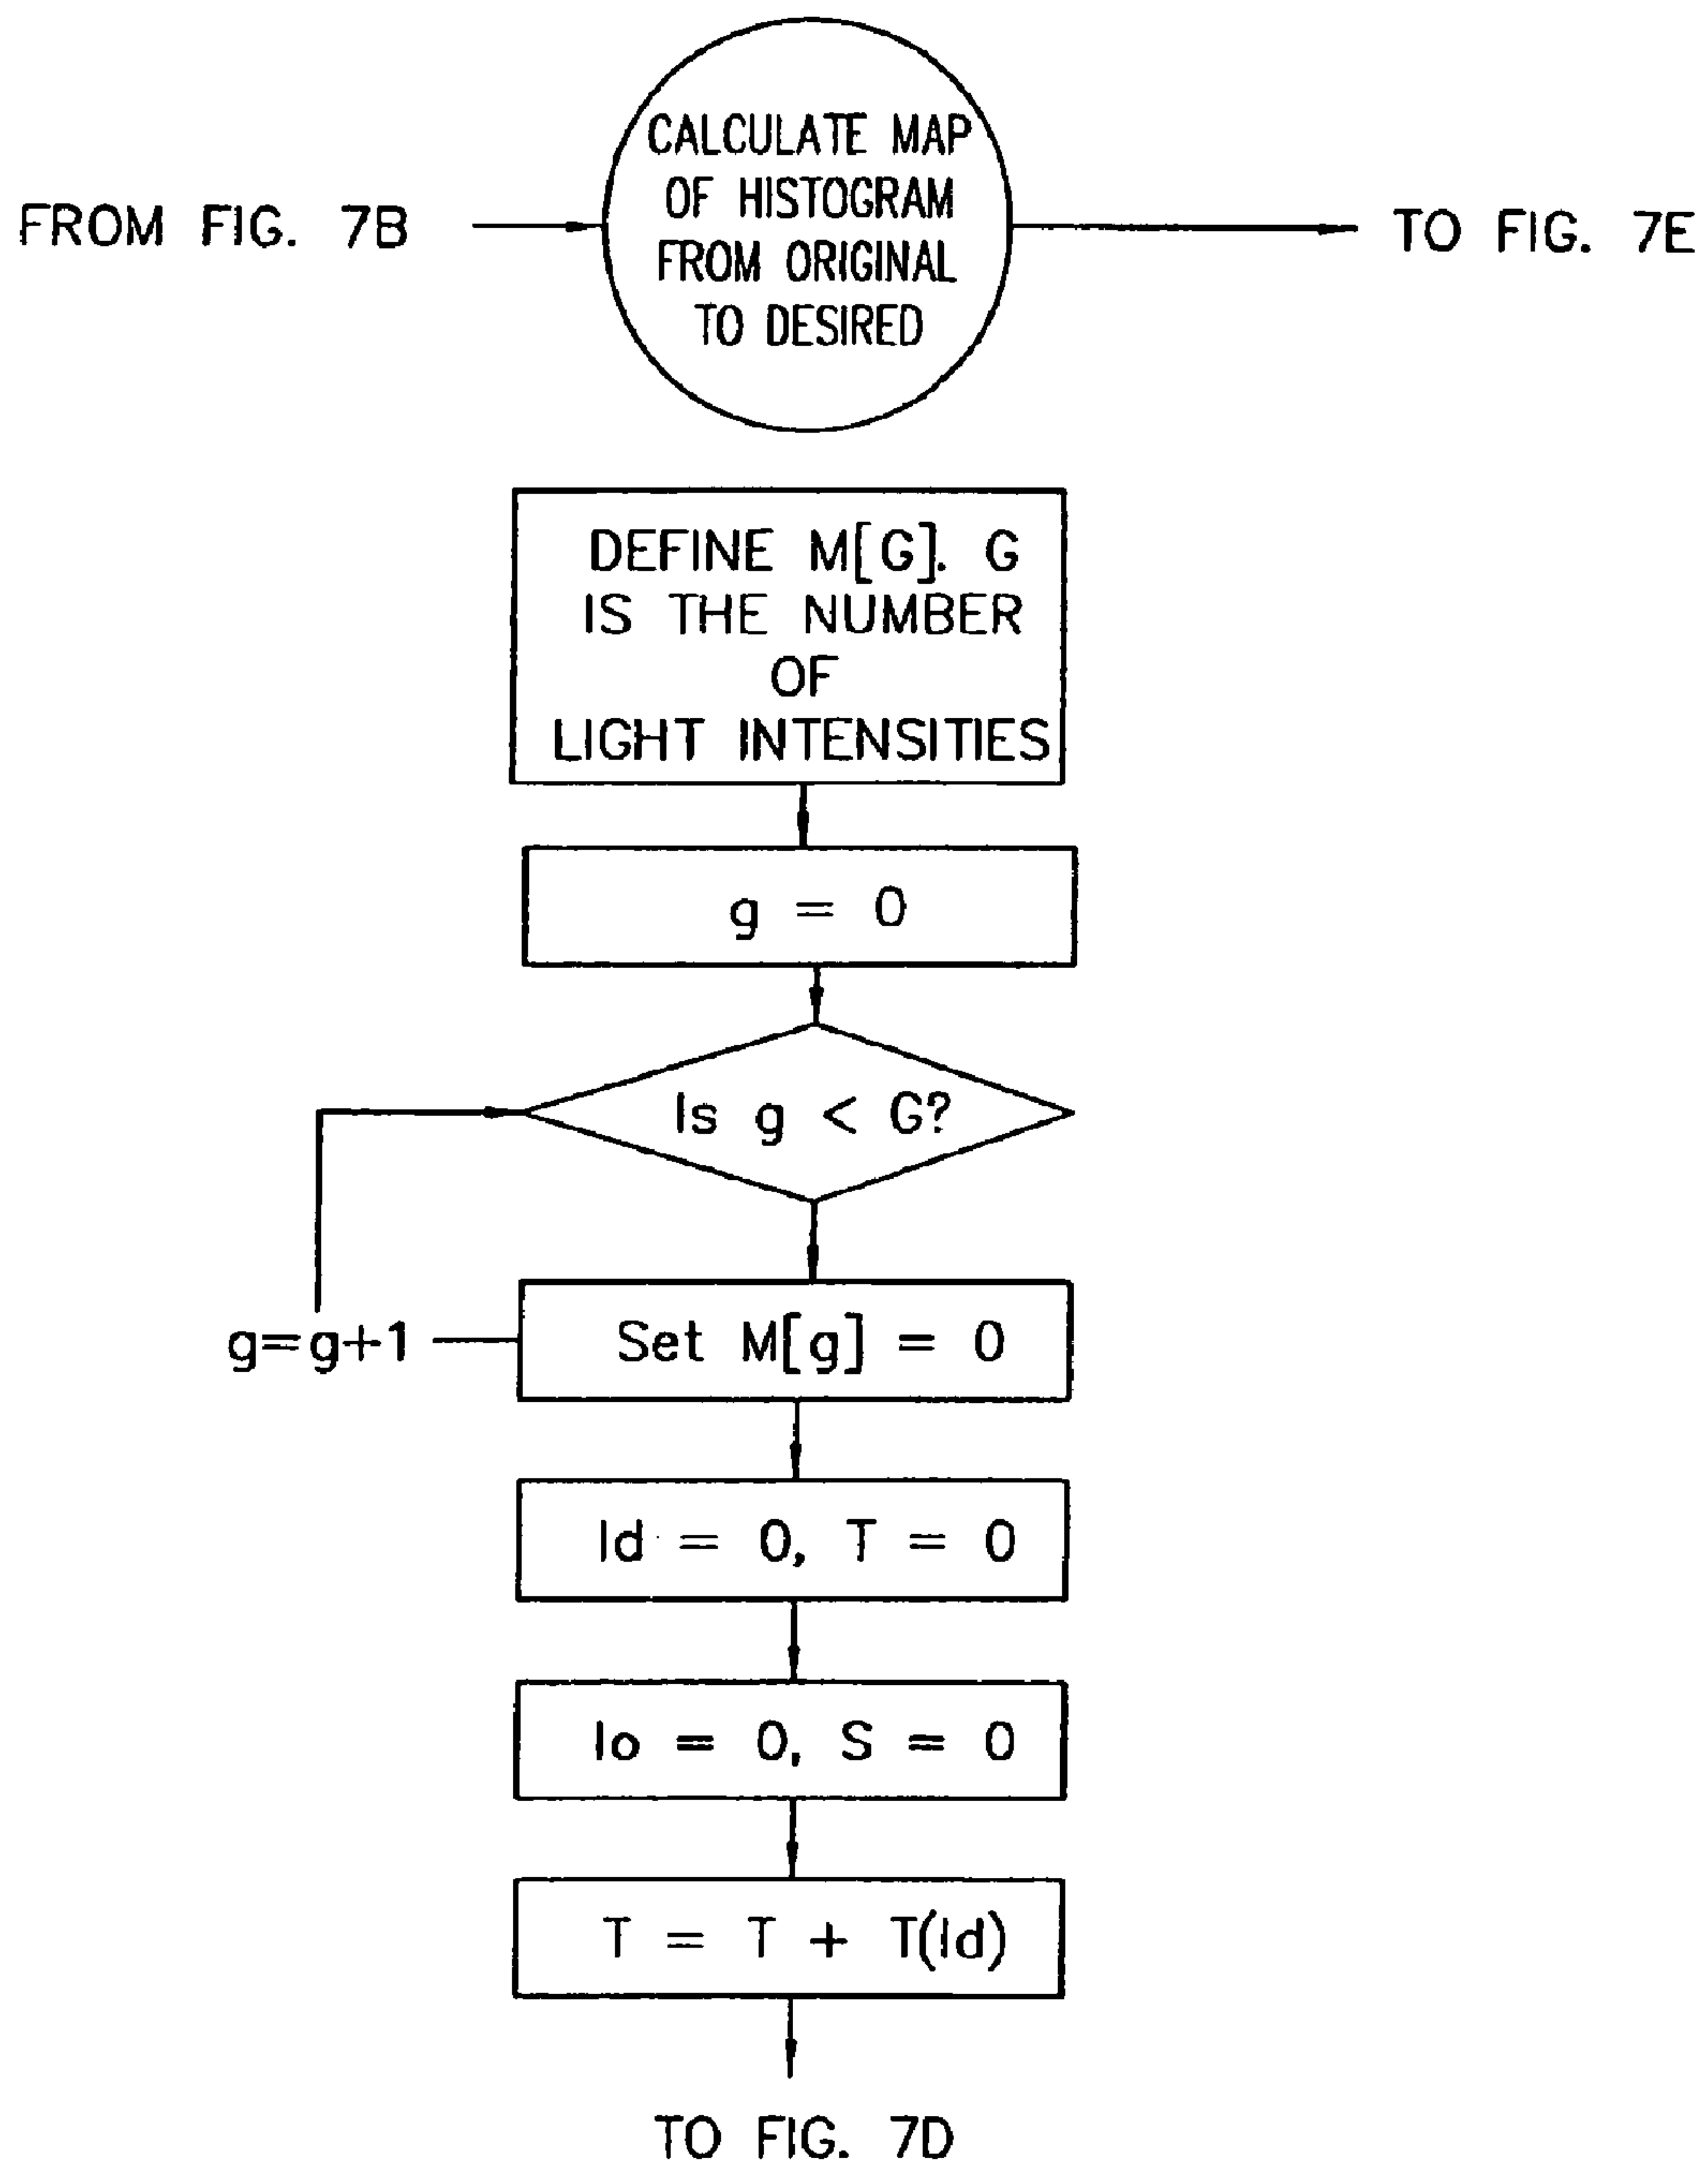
FROM FIG. 7B

CALCULATE MAP OF HISTOGRAM FROM ORIGINAL TO DESIRED

TO FIG. 7E

DEFINE M[G]. G IS THE NUMBER OF LIGHT INTENSITIES

g = 0

Is g < G?

g=g+1

Set M[g] = 0

Id = 0, T = 0

Io = 0, S = 0

T = T + T(Id)

TO FIG. 7D